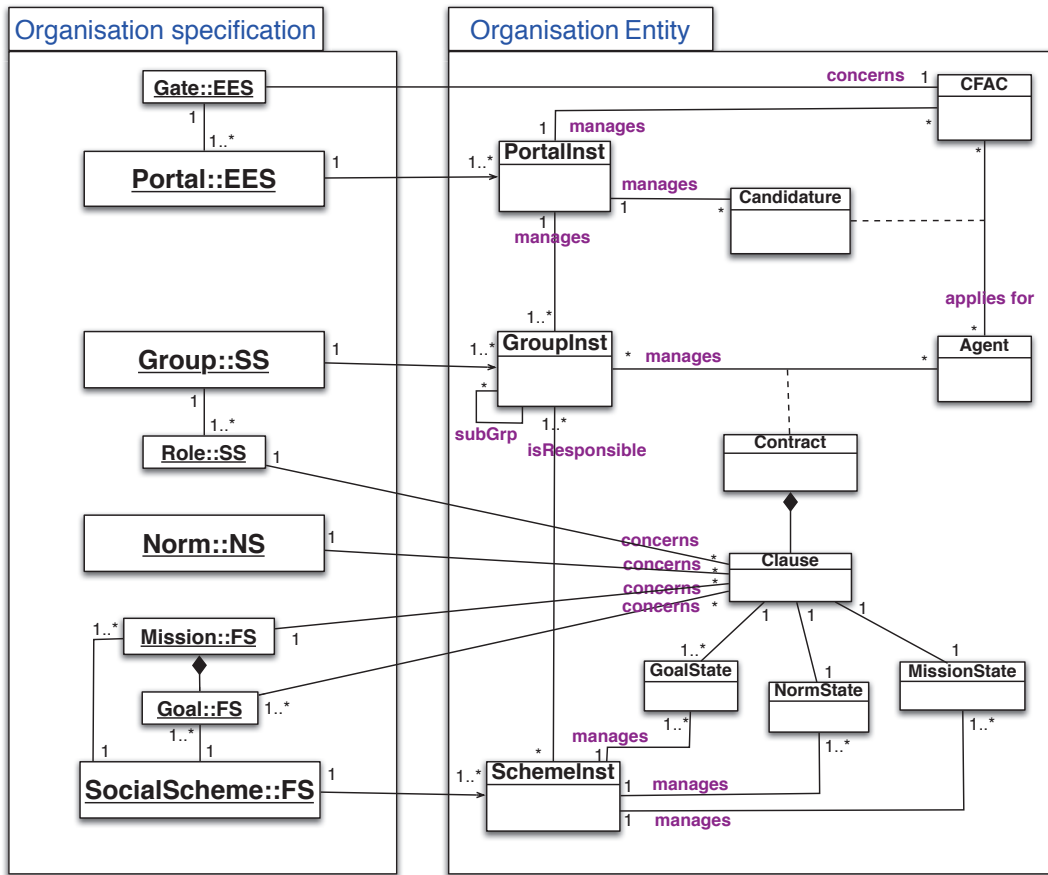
Organisation specification

Organisation Entity

Gate::EES
1
1..*
Portal::EES
1
Group::SS
1
1..*
Role::SS
1
Norm::NS
1
1..*
Mission::FS
1
Goal::FS
1..*
1..*
1
1
SocialScheme::FS
1

concerns
1
CFAC
*
*
1
manages
1..*
PortalInst
manages
1
*
Candidature
1
manages
applies for
1..*
1..*
GroupInst
*
manages
*
*
Agent
*
subGrp
1..*
isResponsible
Contract
concerns
*
concerns
*
concerns
*
concerns
*
Clause
1
1
1
1..*
GoalState
1
NormState
1
MissionState
manages
1
1..*
1..*
1..*
*
1..*
SchemeInst
1
manages
1
manages